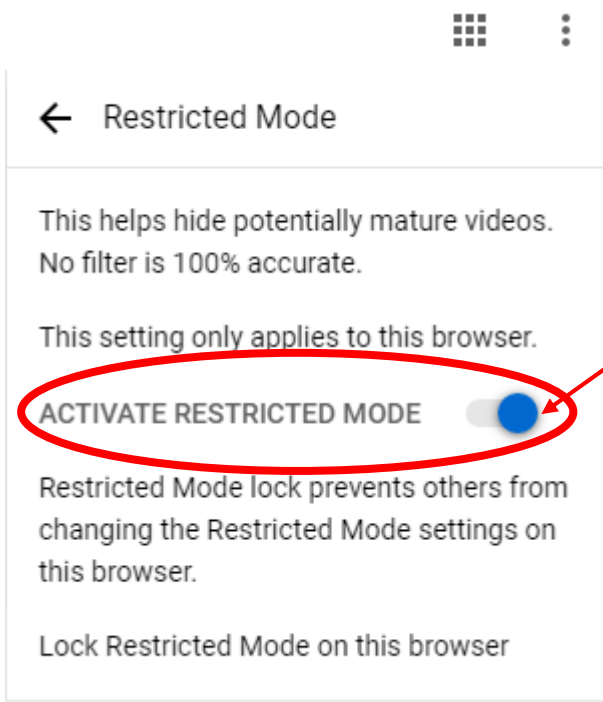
Restricted Mode

This helps hide potentially mature videos. No filter is 100% accurate.

This setting only applies to this browser.

ACTIVATE RESTRICTED MODE

Restricted Mode lock prevents others from changing the Restricted Mode settings on this browser.

Lock Restricted Mode on this browser